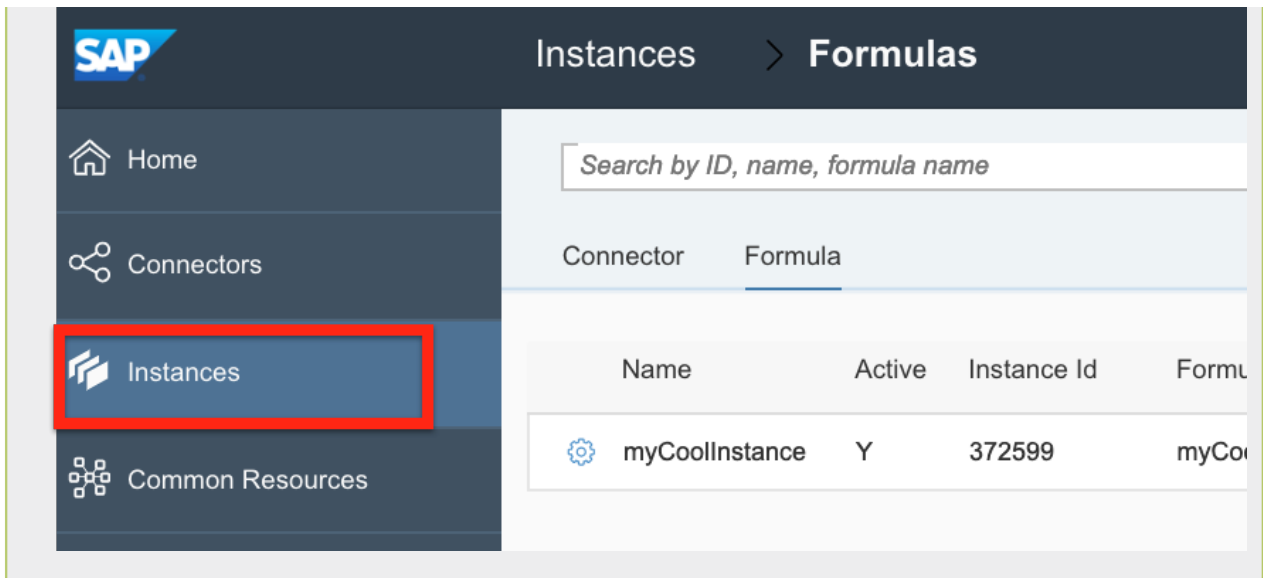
SAP

Instances > Formulas

Home

Connectors

Instances

Common Resources

Search by ID, name, formula name

Connector Formula

| Name | Active | Instance Id | Formu |
|---|---|---|---|
| myCoolInstance | Y | 372599 | myCo |